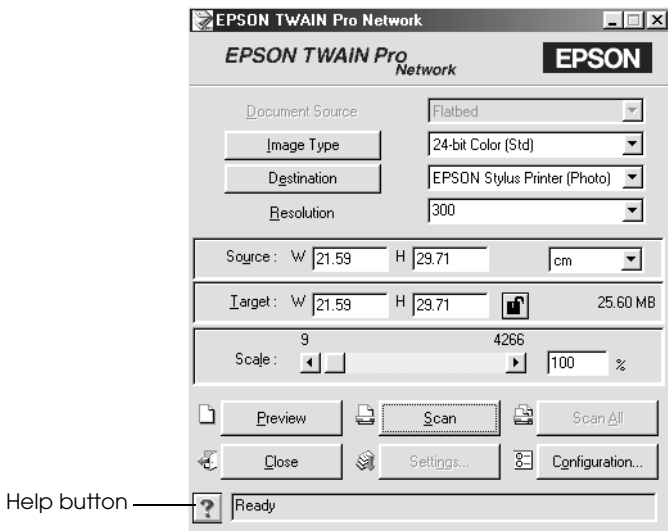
EPSON TWAIN Pro Network

EPSON TWAIN Pro Network

EPSON

Document Source | Flatbed

Image Type | 24-bit Color (Std)

Destination | EPSON Stylus Printer (Photo)

Resolution | 300

Source : W 21.59 H 29.71 cm

Target : W 21.59 H 29.71 25.60 MB

Scale : 9 4266 100 %

Preview

Scan

Scan All

Close

Settings...

Configuration...

Help button

?

Ready